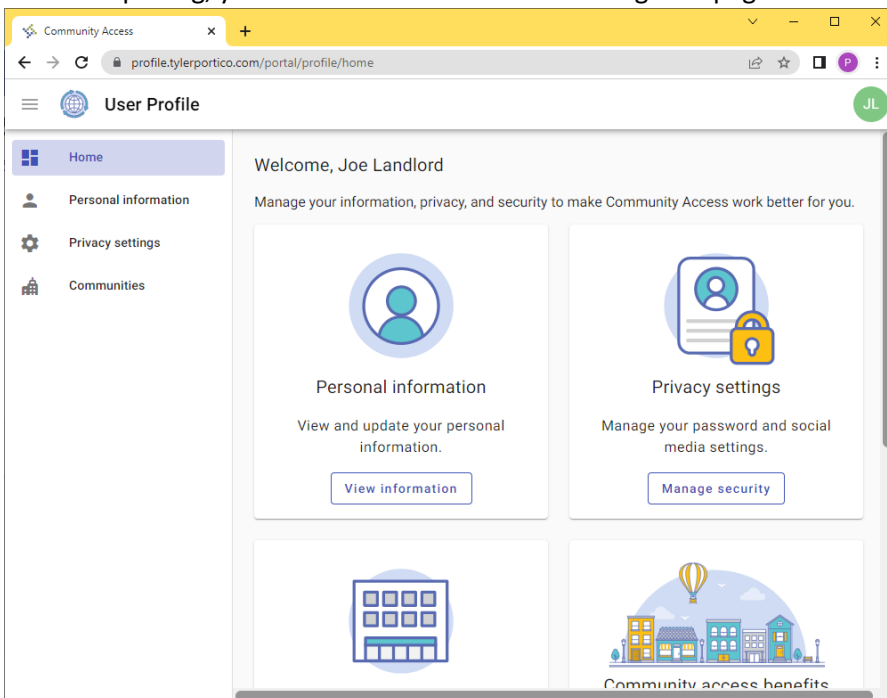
Community Access
profile.tylerportico.com/portal/profile/home
P
User Profile
JL
Home
Personal information
Privacy settings
Communities
Welcome, Joe Landlord
Manage your information, privacy, and security to make Community Access work better for you.

Personal information
View and update your personal information.
View information

Privacy settings
Manage your password and social media settings.
Manage security

Community access benefits